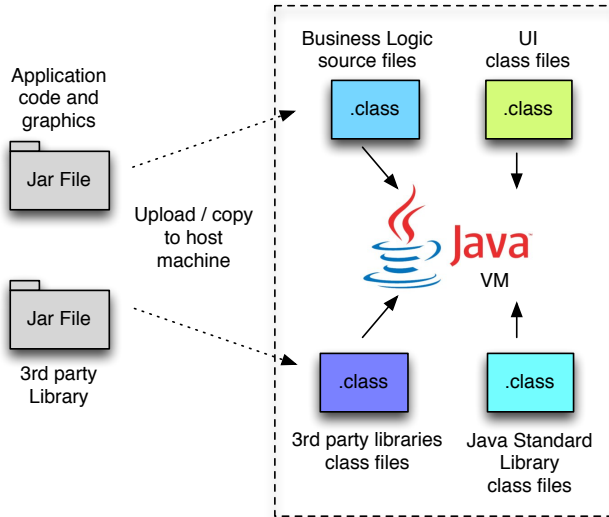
Application code and graphics

Jar File

Upload / copy to host machine

Jar File

3rd party Library

Business Logic source files

.class

UI class files

.class

Java

VM

.class

3rd party libraries class files

.class

Java Standard Library class files